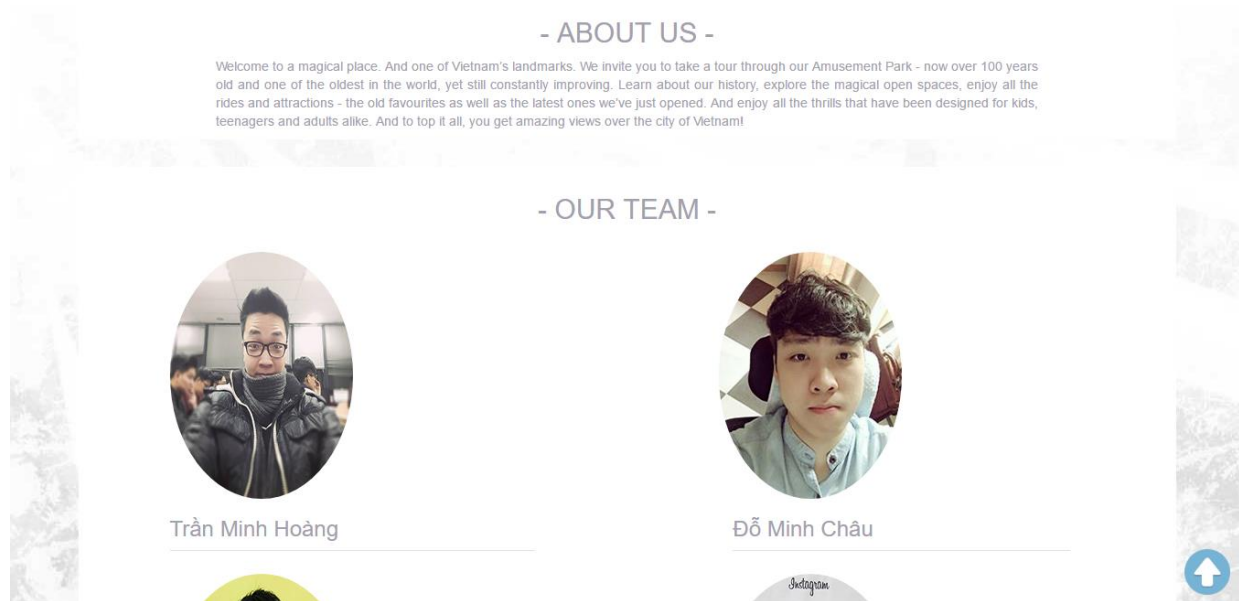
- ABOUT US -

Welcome to a magical place. And one of Vietnam's landmarks. We invite you to take a tour through our Amusement Park - now over 100 years old and one of the oldest in the world, yet still constantly improving. Learn about our history, explore the magical open spaces, enjoy all the rides and attractions - the old favourites as well as the latest ones we've just opened. And enjoy all the thrills that have been designed for kids, teenagers and adults alike. And to top it all, you get amazing views over the city of Vietnam!

- OUR TEAM -

Trần Minh Hoàng

Đỗ Minh Châu

Instagram